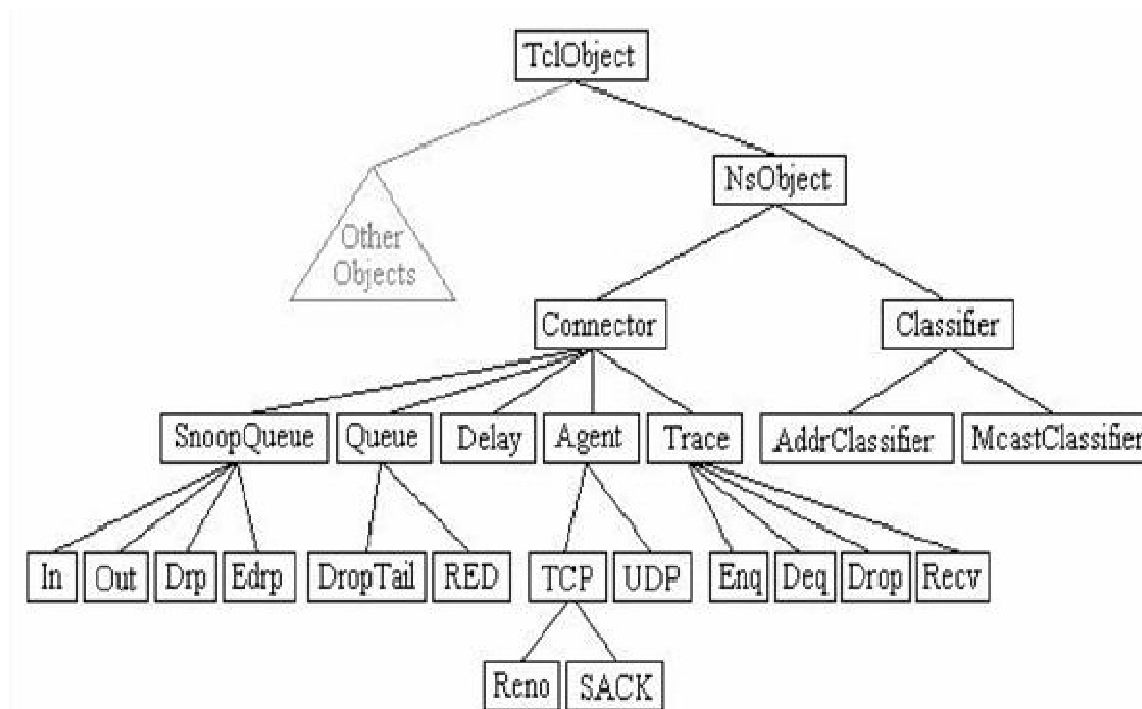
TclObject

Other Objects

NsObject

Connector

Classifier

SnoopQueue

Queue

Delay

Agent

Trace

AddrClassifier

McastClassifier

In

Out

Drp

Edrp

DropTail

RED

TCP

UDP

Enq

Deq

Drop

Recv

Reno

SACK